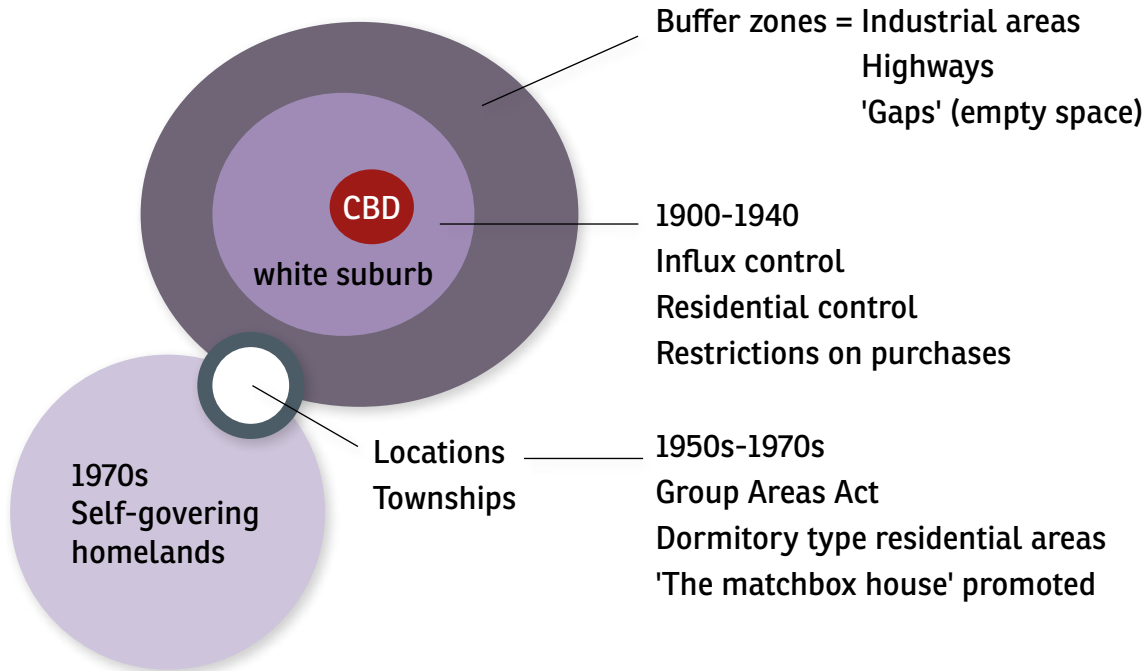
Buffer zones = Industrial areas
Highways
'Gaps' (empty space)

CBD

white suburb

1900-1940
Influx control
Residential control
Restrictions on purchases

1970s
Self-govering
homelands

Locations
Townships

1950s-1970s
Group Areas Act
Dormitory type residential areas
'The matchbox house' promoted